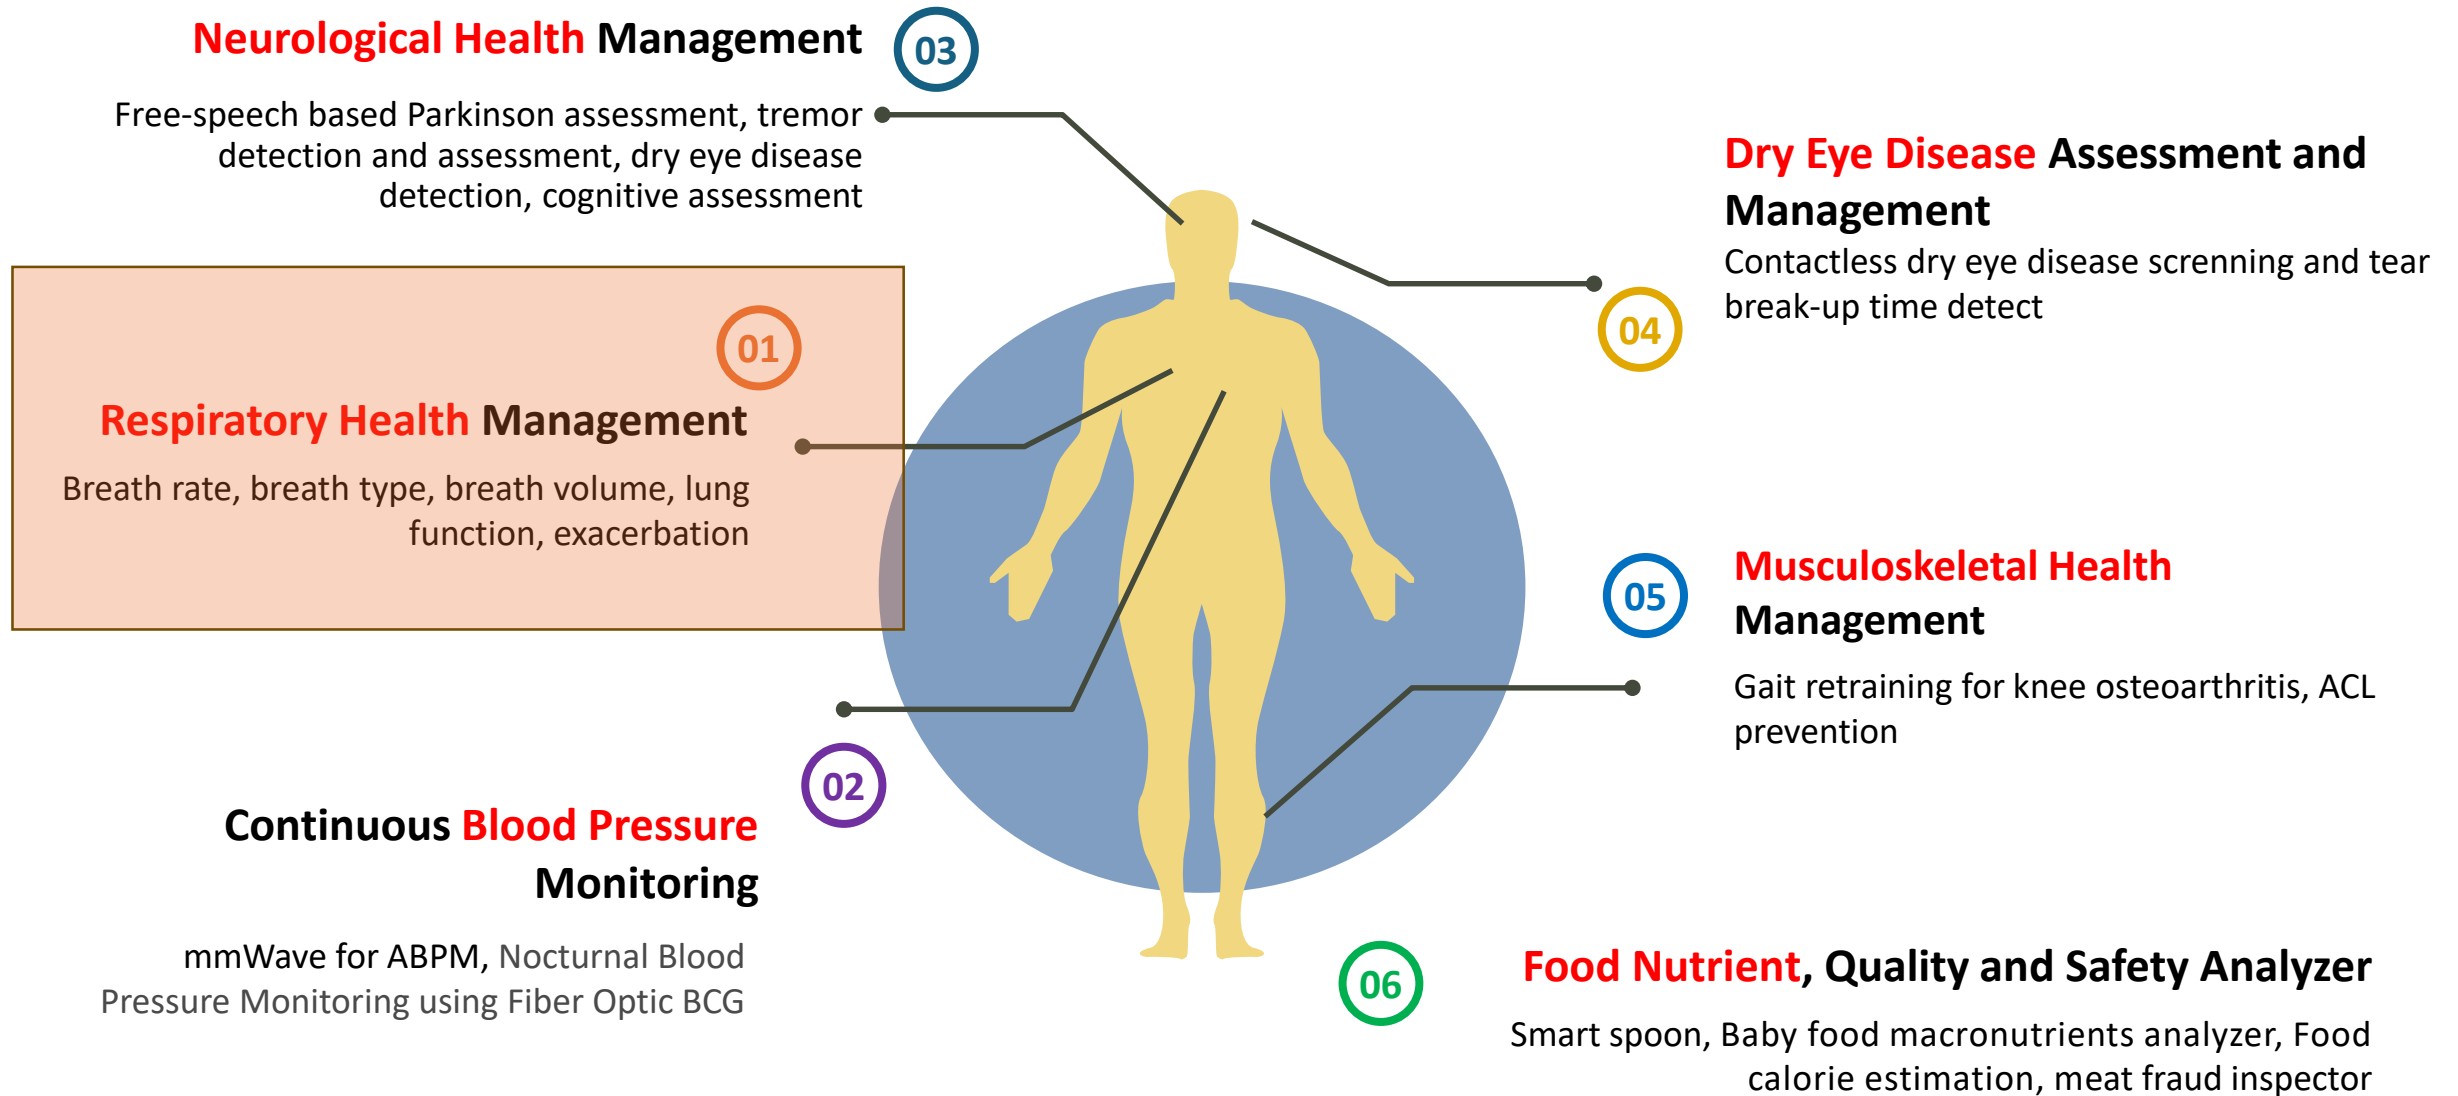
Neurological Health Management
03
Free-speech based Parkinson assessment, tremor detection and assessment, dry eye disease detection, cognitive assessment

Dry Eye Disease Assessment and Management
Contactless dry eye disease screnning and tear break-up time detect
04

01
Respiratory Health Management
Breath rate, breath type, breath volume, lung function, exacerbation

05
Musculoskeletal Health Management
Gait retraining for knee osteoarthritis, ACL prevention

02
Continuous Blood Pressure Monitoring
mmWave for ABPM, Nocturnal Blood Pressure Monitoring using Fiber Optic BCG

06
Food Nutrient, Quality and Safety Analyzer
Smart spoon, Baby food macronutrients analyzer, Food calorie estimation, meat fraud inspector